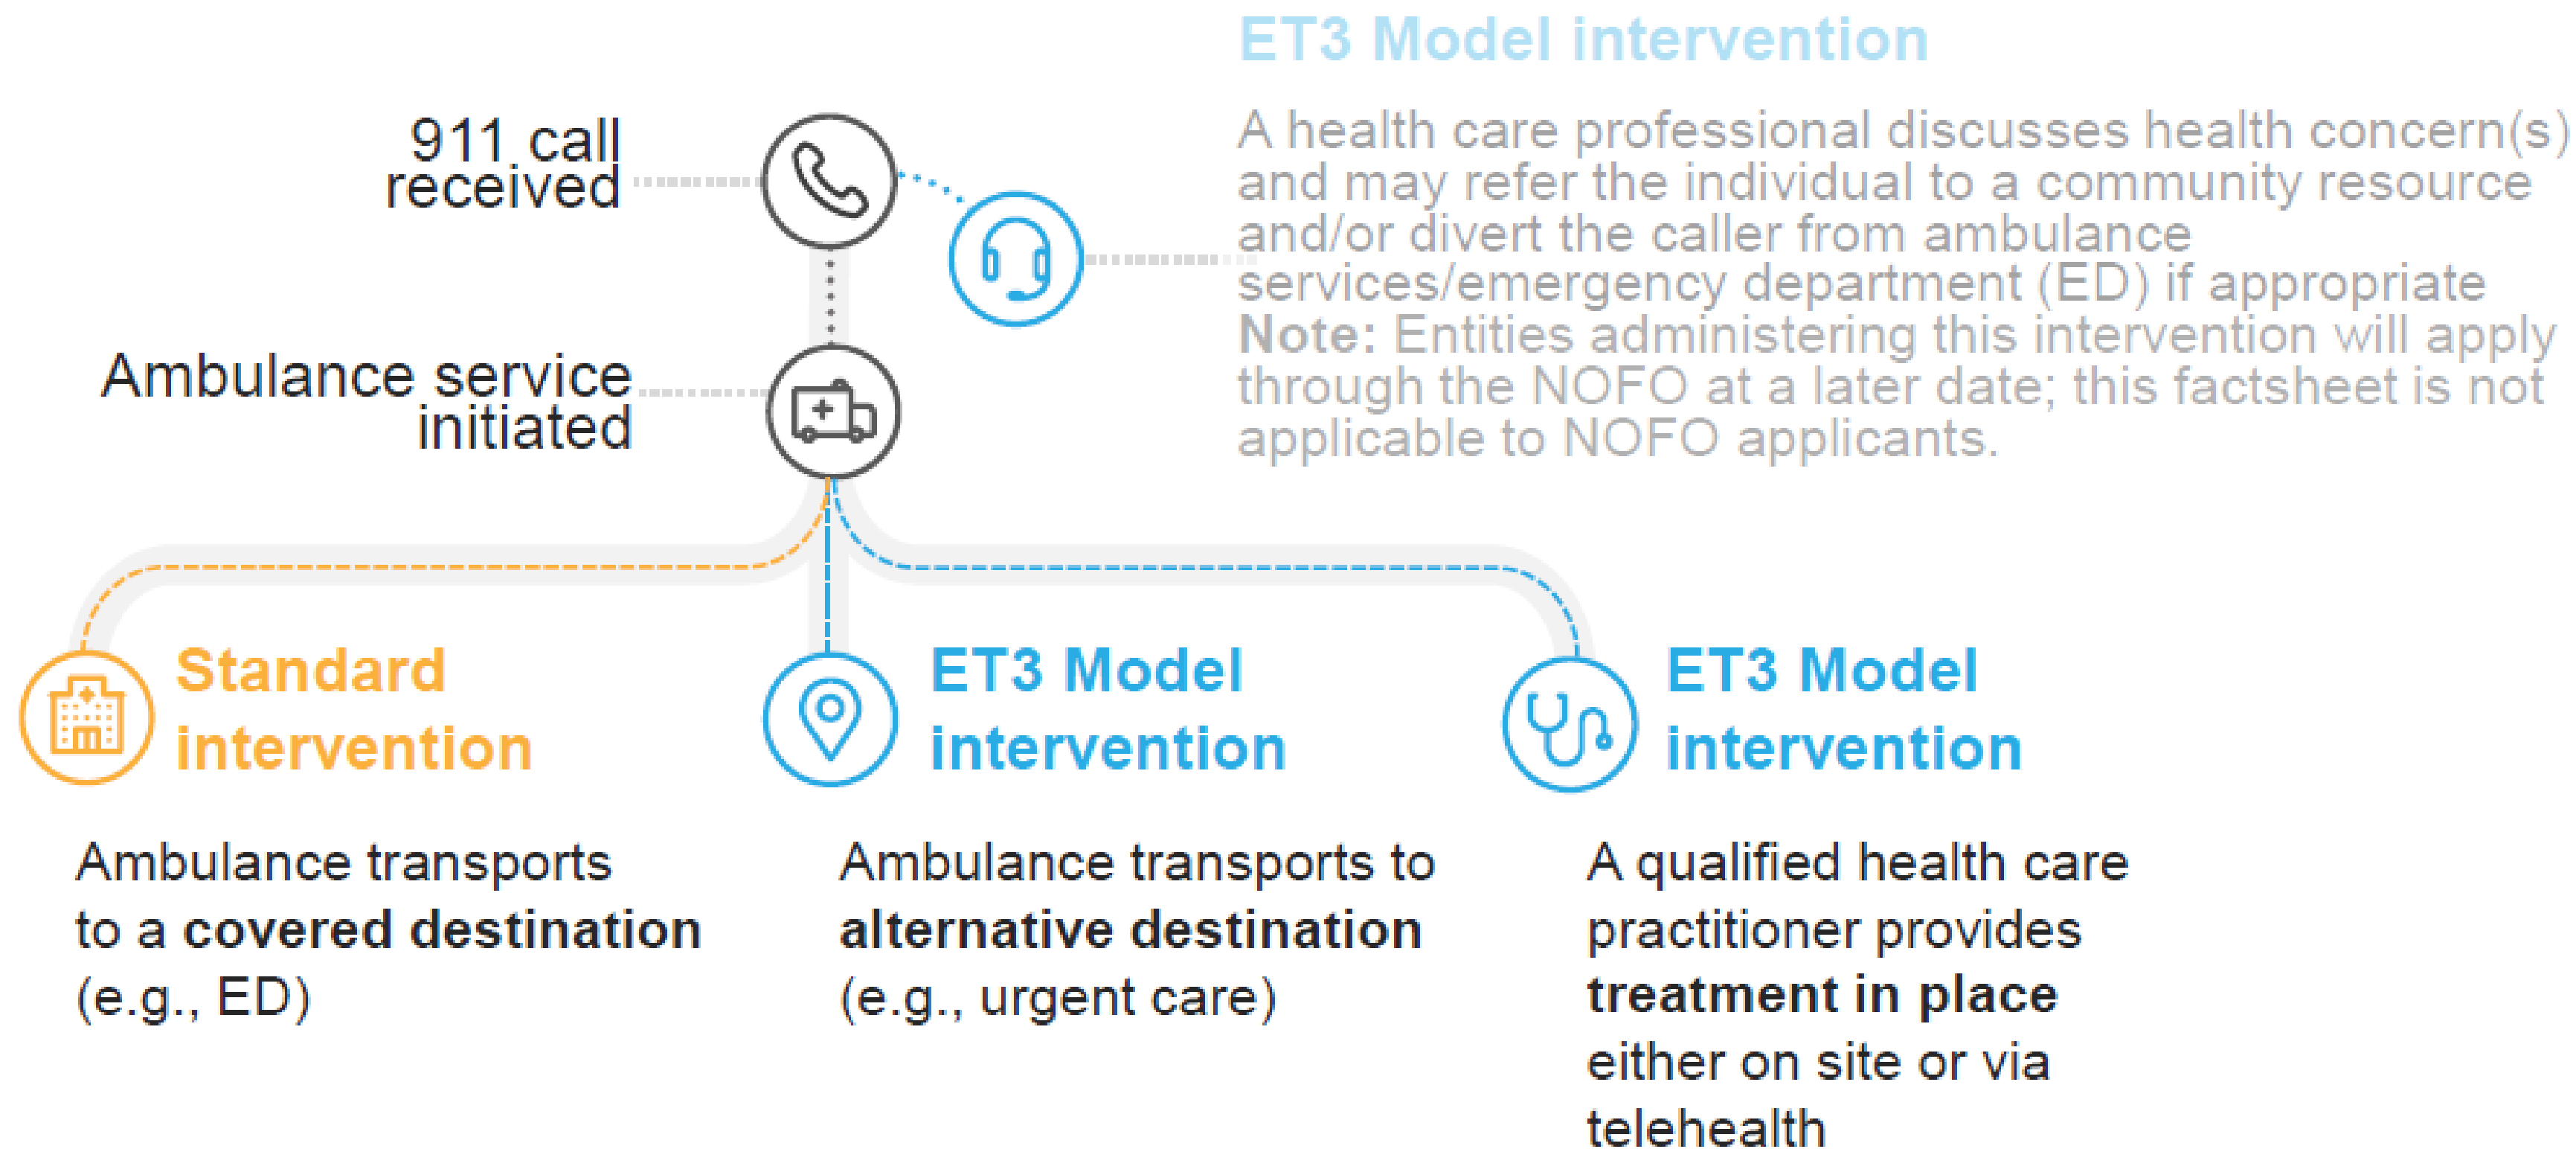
ET3 Model intervention

A health care professional discusses health concern(s) and may refer the individual to a community resource and/or divert the caller from ambulance services/emergency department (ED) if appropriate

**Note:** Entities administering this intervention will apply through the NOFO at a later date; this factsheet is not applicable to NOFO applicants.

911 call received

Ambulance service initiated

Standard intervention

Ambulance transports to a **covered destination** (e.g., ED)

ET3 Model intervention

Ambulance transports to **alternative destination** (e.g., urgent care)

ET3 Model intervention

A qualified health care practitioner provides **treatment in place** either on site or via telehealth